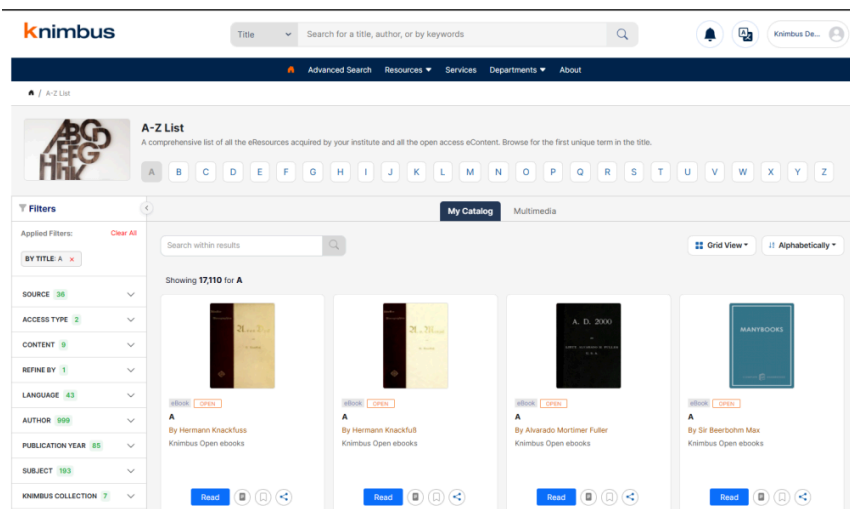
knimbus

Title

Search for a title, author, or by keywords

Knimbus De...

Advanced Search Resources Services Departments About

A-Z List

A-Z List

A comprehensive list of all the eResources acquired by your institute and all the open access eContent. Browse for the first unique term in the title.

A B C D E F G H I J K L M N O P Q R S T U V W X Y Z

Filters

Applied Filters: Clear All

BY TITLE: A ×

SOURCE 36

ACCESS TYPE 2

CONTENT 9

REFINE BY 1

LANGUAGE 43

AUTHOR 999

PUBLICATION YEAR 85

SUBJECT 193

KNIMBUS COLLECTION 7

My Catalog Multimedia

Search within results

Grid View

Alphabetically

Showing 17,110 for A

eBook OPEN
A
By Hermann Knackfuss
Knimbus Open ebooks
Read

eBook OPEN
A
By Hermann Knackfuß
Knimbus Open ebooks
Read

A. D. 2000
eBook OPEN
A
By Alvarado Mortimer Fuller
Knimbus Open ebooks
Read

MANYBOOKS
eBook OPEN
A
By Sir Beerbohm Max
Knimbus Open ebooks
Read